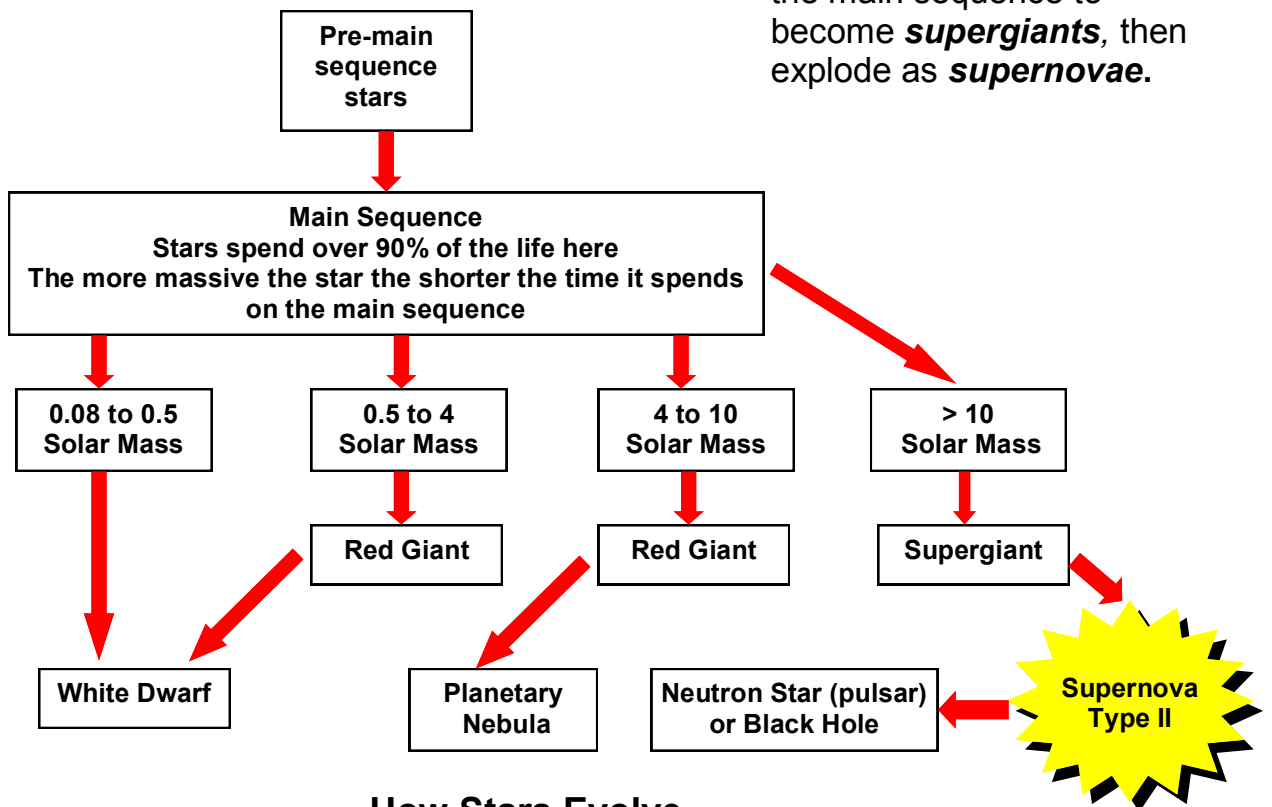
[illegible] become ***supergiants***, then explode as ***supernovae*.**

**Pre-main sequence stars**

**Main Sequence**
**Stars spend over 90% of the life here**
**The more massive the star the shorter the time it spends on the main sequence**

**0.08 to 0.5 Solar Mass**

**0.5 to 4 Solar Mass**

**4 to 10 Solar Mass**

**> 10 Solar Mass**

**Red Giant**

**Red Giant**

**Supergiant**

**White Dwarf**

**Planetary Nebula**

**Neutron Star (pulsar) or Black Hole**

**Supernova Type II**

**How Stars Evolve**